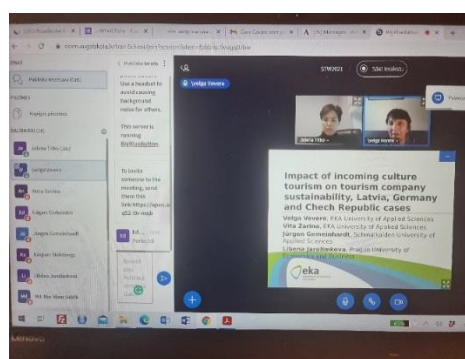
Velga Vevere

STW2021

Impact of incoming culture tourism on tourism company sustainability, Latvia, Germany and Chech Republic cases

Velga Vevere, EKA University of Applied Sciences
Vita Zarina, EKA University of Applied Sciences
Jürgen Gemeinhardt, Schmalkalden University of Applied Sciences
Libena Jarolimkova, Prague University of Economics and Business

eka

Use a headset to avoid causing background noise for others.

This server is running BigBlueButton.

To invite someone to the meeting, send them this link:

Libena Jarolimkova

Velga Vevere

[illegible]